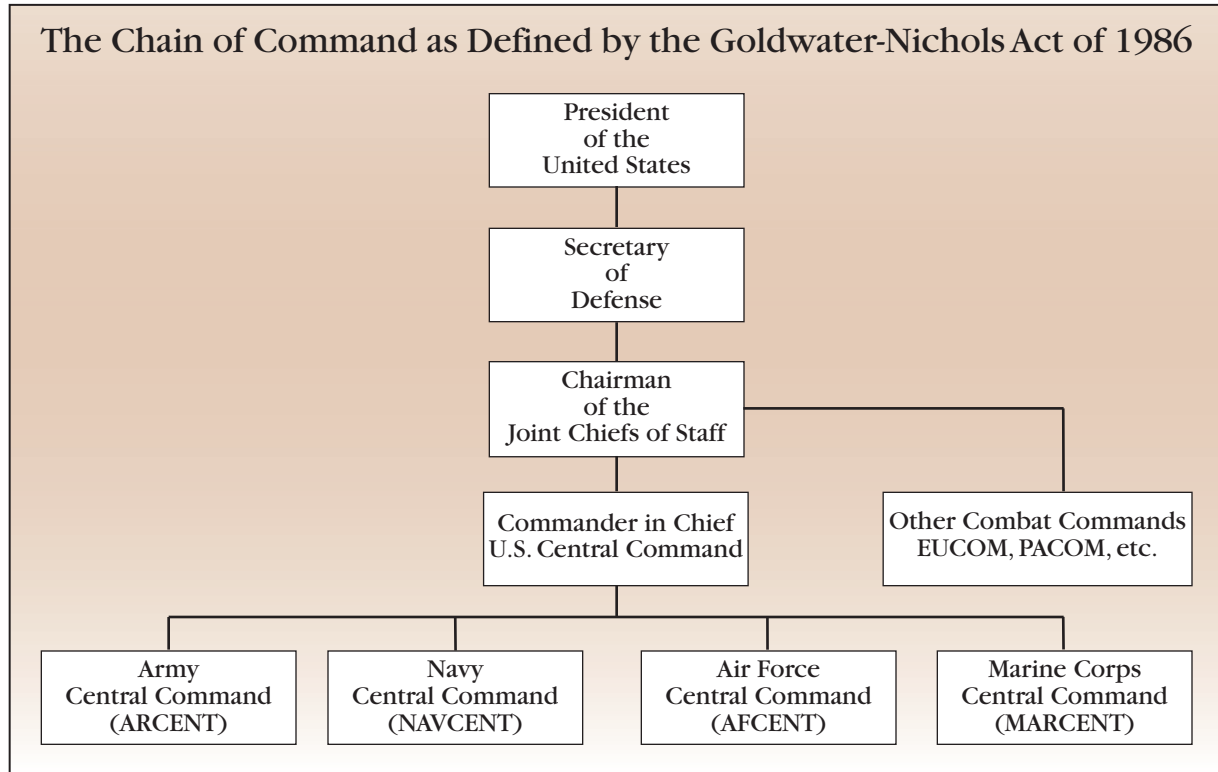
The Chain of Command as Defined by the Goldwater-Nichols Act of 1986

President of the United States

Secretary of Defense

Chairman of the Joint Chiefs of Staff

Commander in Chief U.S. Central Command

Other Combat Commands EUCOM, PACOM, etc.

Army Central Command (ARCENT)

Navy Central Command (NAVCENT)

Air Force Central Command (AFCENT)

Marine Corps Central Command (MARCENT)